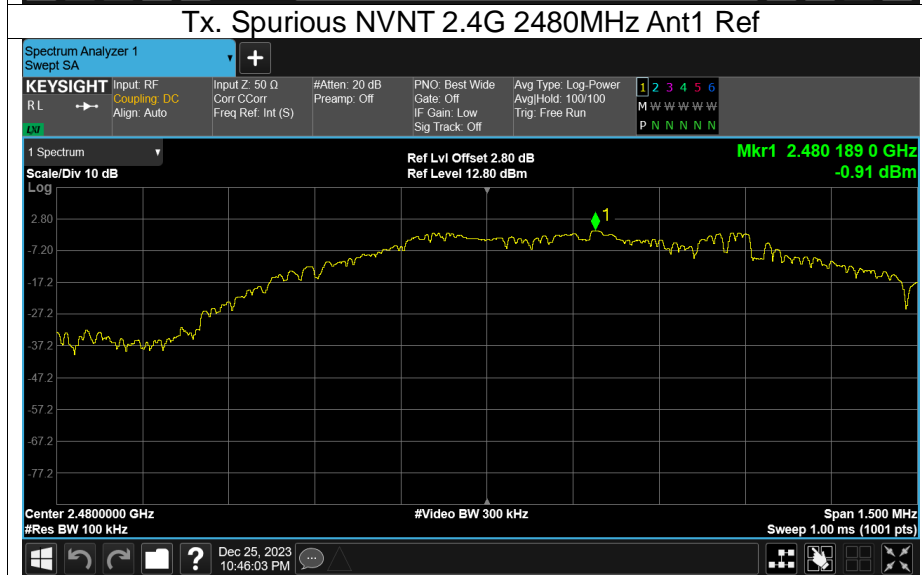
Tx. Spurious NVNT 2.4G 2480MHz Ant1 Ref

Spectrum Analyzer 1
Swept SA

KEYSIGHT
RL
LXI

Input: RF
Coupling: DC
Align: Auto

Input Z: 50 Ω
Corr CCorr
Freq Ref: Int (S)

#Atten: 20 dB
Preamp: Off

PNO: Best Wide
Gate: Off
IF Gain: Low
Sig Track: Off

Avg Type: Log-Power
Avg|Hold: 100/100
Trig: Free Run

1 2 3 4 5 6
M W W W W W
P N N N N N

1 Spectrum
Scale/Div 10 dB
Log

Ref Lvl Offset 2.80 dB
Ref Level 12.80 dBm

Mkr1 2.480 189 0 GHz
-0.91 dBm

2.80
-7.20
-17.2
-27.2
-37.2
-47.2
-57.2
-67.2
-77.2

1

Center 2.4800000 GHz
#Res BW 100 kHz

#Video BW 300 kHz

Span 1.500 MHz
Sweep 1.00 ms (1001 pts)

Dec 25, 2023
10:46:03 PM